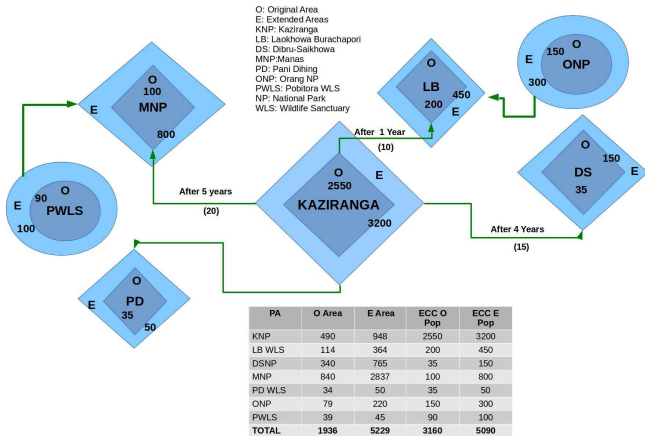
O: Original Area
E: Extended Areas
KNP: Kaziranga
LB: Laokhowa Burachapori
DS: Dibru-Saikhowa
MNP:Manas
PD: Pani Dihing
ONP: Orang NP
PWLS: Pobitora WLS
NP: National Park
WLS: Wildlife Sanctuary

O
100
MNP
E
800

O
LB
200
450
E

150
E
ONP
300

O
90
E
PWLS
100

After 5 years
(20)

O
2550
E
KAZIRANGA
3200

After 1 Year
(10)

150
DS
E
35

After 4 Years
(15)

O
E
PD
35
50

| PA | O Area | E Area | ECC O Pop | ECC E Pop |
|---|---|---|---|---|
| KNP | 490 | 948 | 2550 | 3200 |
| LB WLS | 114 | 364 | 200 | 450 |
| DSNP | 340 | 765 | 35 | 150 |
| MNP | 840 | 2837 | 100 | 800 |
| PD WLS | 34 | 50 | 35 | 50 |
| ONP | 79 | 220 | 150 | 300 |
| PWLS | 39 | 45 | 90 | 100 |
| TOTAL | 1936 | 5229 | 3160 | 5090 |